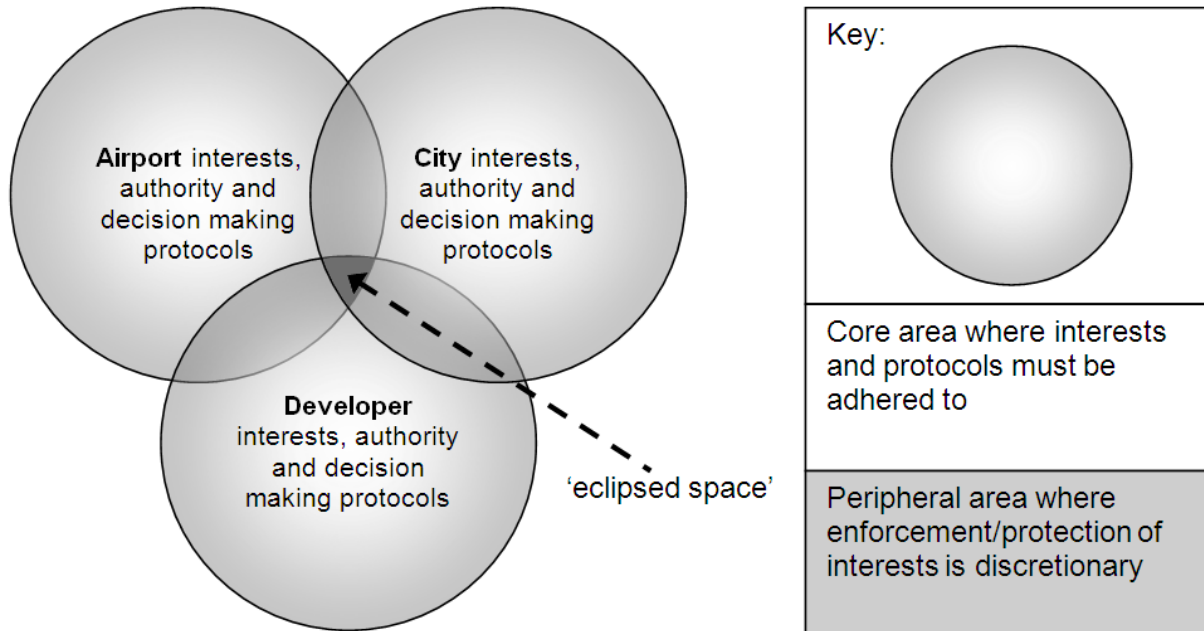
Airport interests, authority and decision making protocols

City interests, authority and decision making protocols

Developer interests, authority and decision making protocols

'eclipsed space'

Key:

Core area where interests and protocols must be adhered to

Peripheral area where enforcement/protection of interests is discretionary